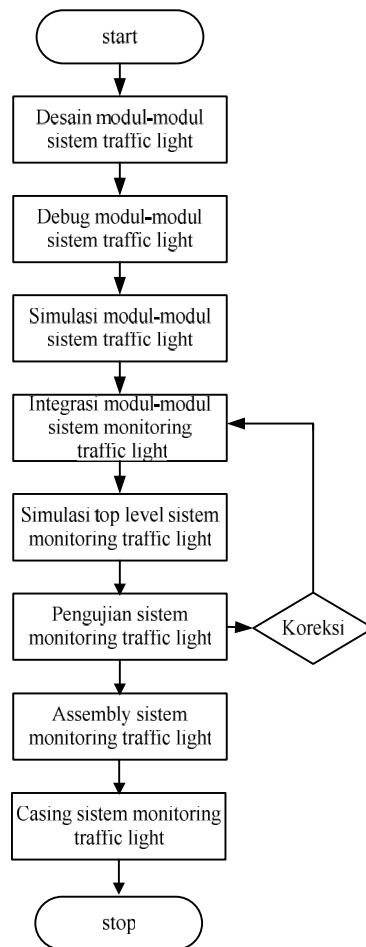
start

Desain modul-modul sistem traffic light

Debug modul-modul sistem traffic light

Simulasi modul-modul sistem traffic light

Integrasi modul-modul sistem monitoring traffic light

Simulasi top level sistem monitoring traffic light

Pengujian sistem monitoring traffic light

Koreksi

Assembly sistem monitoring traffic light

Casing sistem monitoring traffic light

stop